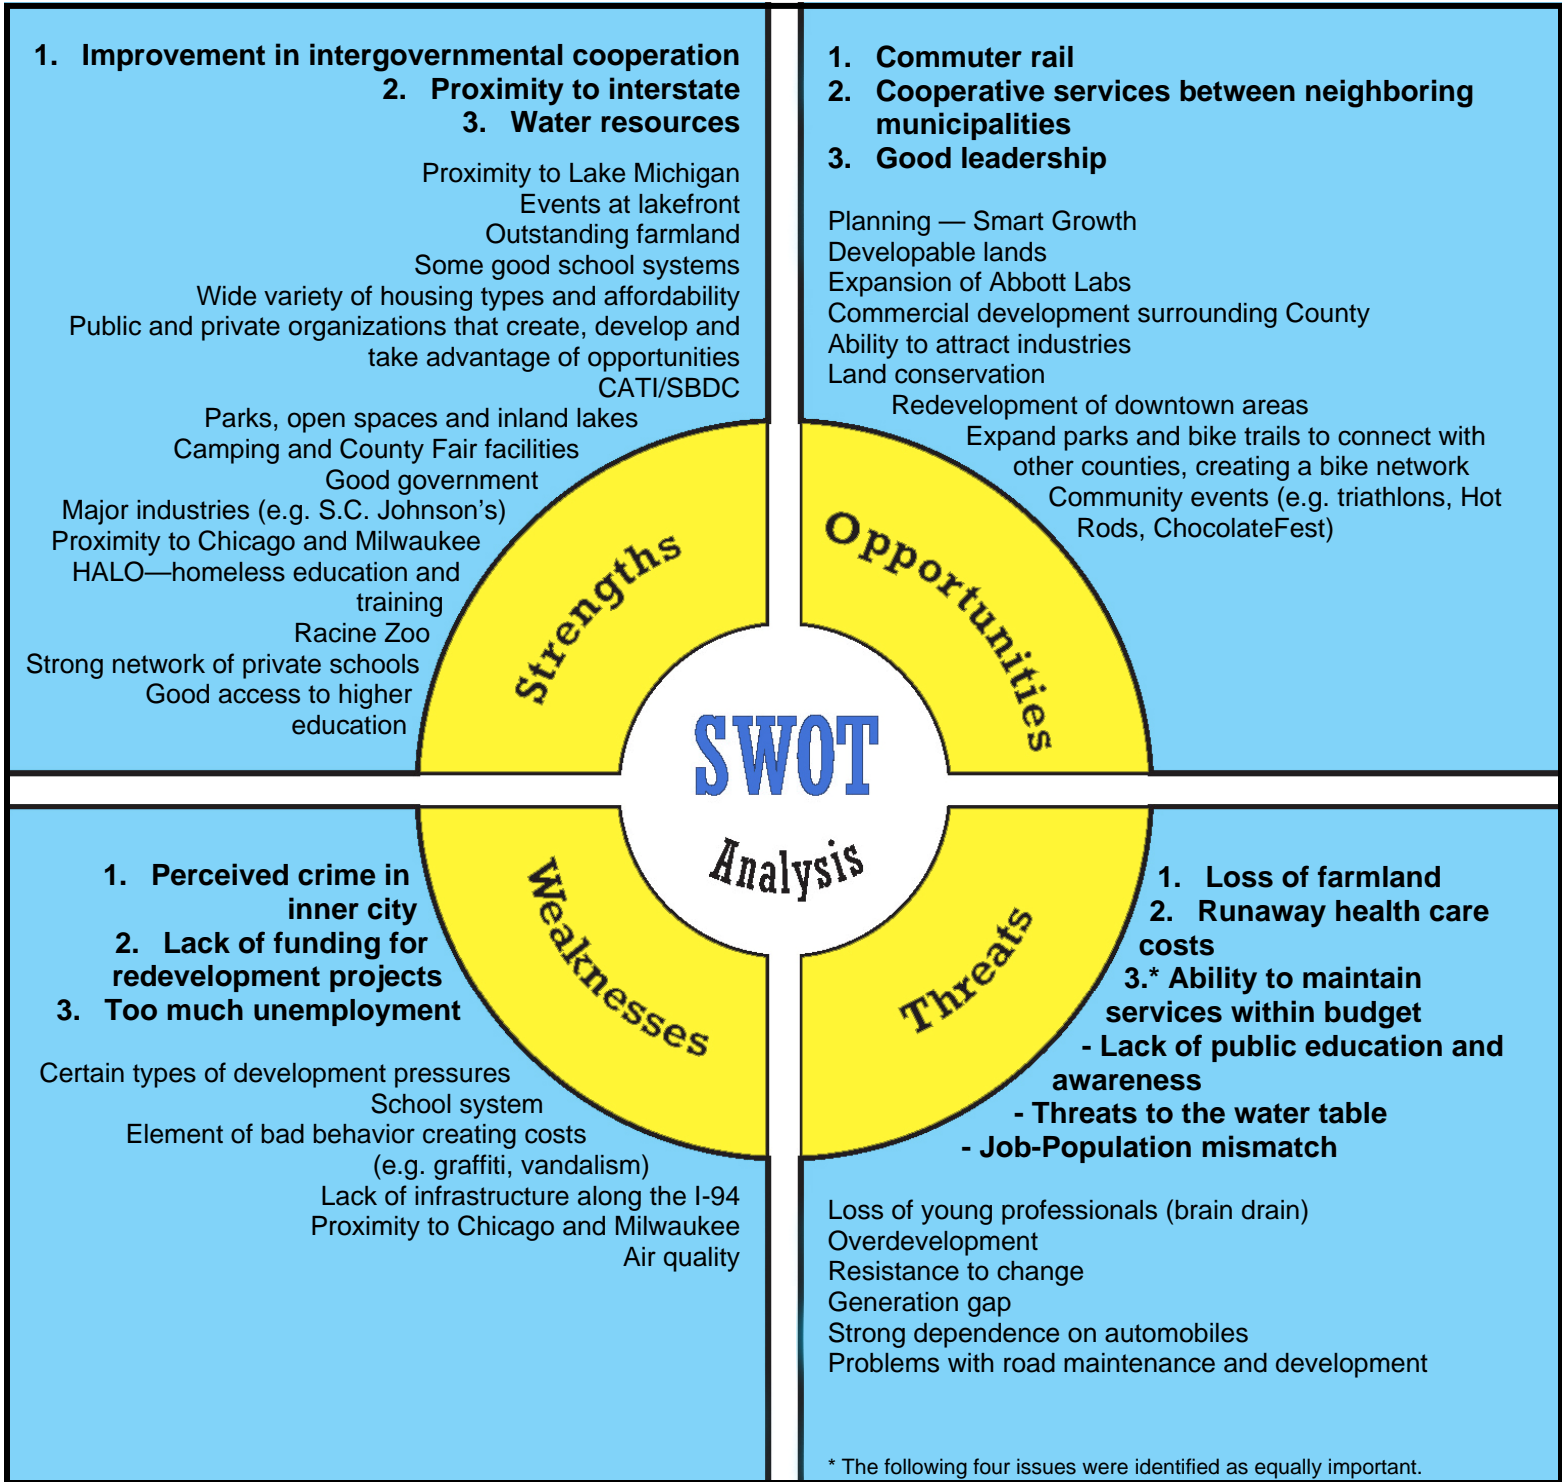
1. Improvement in intergovernmental cooperation
2. Proximity to interstate
3. Water resources

Proximity to Lake Michigan
Events at lakefront
Outstanding farmland
Some good school systems
Wide variety of housing types and affordability
Public and private organizations that create, develop and take advantage of opportunities
CATI/SBDC
Parks, open spaces and inland lakes
Camping and County Fair facilities
Good government
Major industries (e.g. S.C. Johnson's)
Proximity to Chicago and Milwaukee
HALO—homeless education and training
Racine Zoo
Strong network of private schools
Good access to higher education

1. Commuter rail
2. Cooperative services between neighboring municipalities
3. Good leadership

Planning — Smart Growth
Developable lands
Expansion of Abbott Labs
Commercial development surrounding County
Ability to attract industries
Land conservation
Redevelopment of downtown areas
Expand parks and bike trails to connect with other counties, creating a bike network
Community events (e.g. triathlons, Hot Rods, ChocolateFest)

Strengths
Opportunities
SWOT
Analysis
Weaknesses
Threats

1. Perceived crime in inner city
2. Lack of funding for redevelopment projects
3. Too much unemployment

Certain types of development pressures
School system
Element of bad behavior creating costs (e.g. graffiti, vandalism)
Lack of infrastructure along the I-94
Proximity to Chicago and Milwaukee
Air quality

1. Loss of farmland
2. Runaway health care costs
3.* Ability to maintain services within budget
- Lack of public education and awareness
- Threats to the water table
- Job-Population mismatch

Loss of young professionals (brain drain)
Overdevelopment
Resistance to change
Generation gap
Strong dependence on automobiles
Problems with road maintenance and development

* The following four issues were identified as equally important.